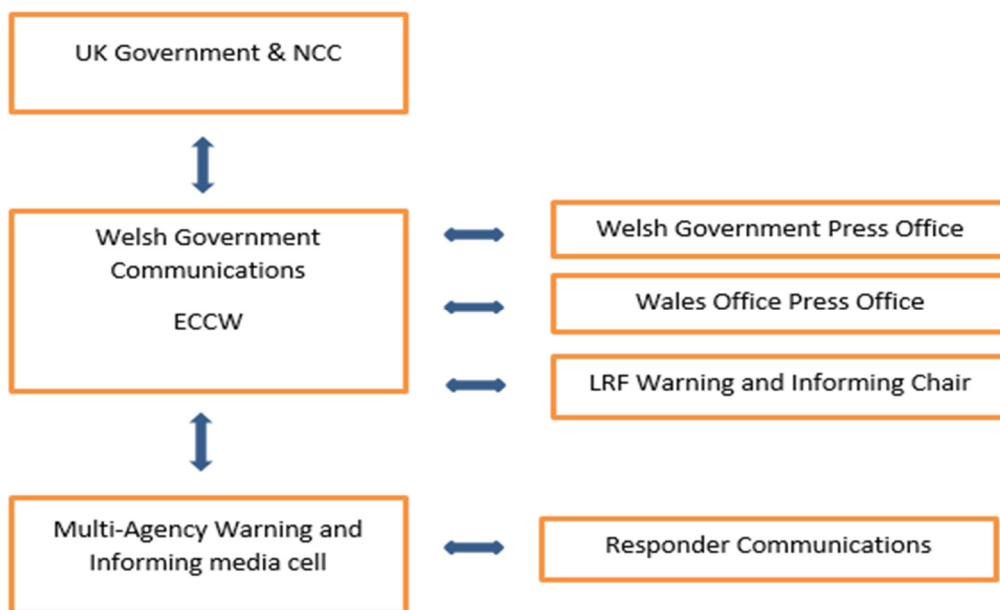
UK Government & NCC

Welsh Government Communications

ECCW

Welsh Government Press Office

Wales Office Press Office

LRF Warning and Informing Chair

Multi-Agency Warning and Informing media cell

Responder Communications